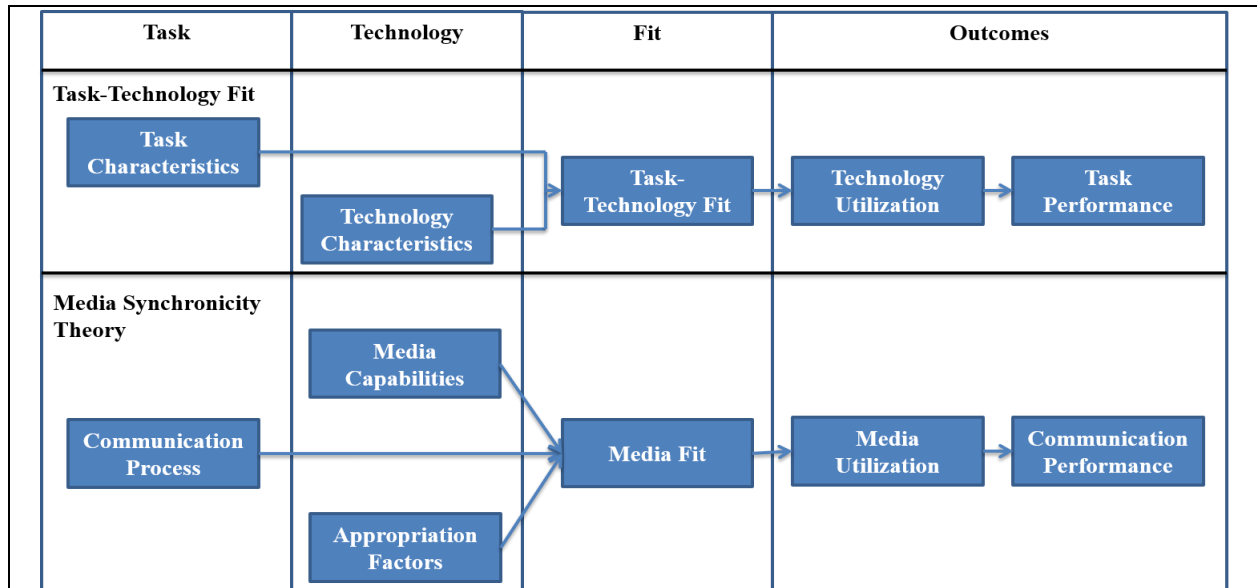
| Task | Technology | Fit | Outcomes |
|---|---|---|---|

Task-Technology Fit

Task Characteristics

Technology Characteristics

Task-Technology Fit

Technology Utilization

Task Performance

Media Synchronicity Theory

Media Capabilities

Communication Process

Appropriation Factors

Media Fit

Media Utilization

Communication Performance